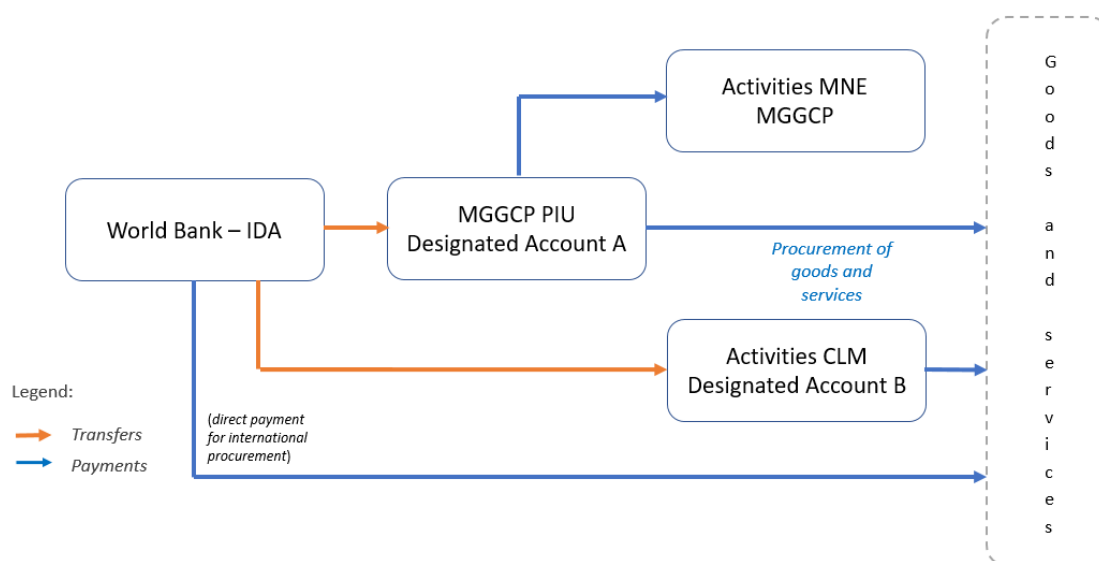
Activities MNE MGGCP

World Bank – IDA

MGGCP PIU Designated Account A

Procurement of goods and services

Activities CLM Designated Account B

Legend:

Transfers

Payments

(direct payment for international procurement)

Goods and services